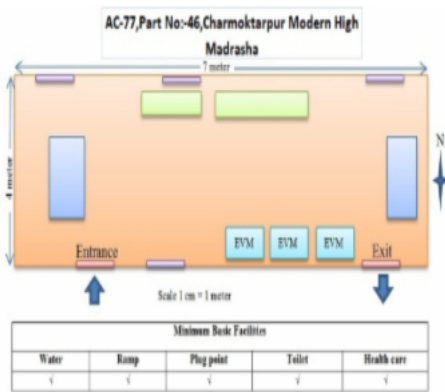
AC-77,Part No:-46,Charmoktarpur Modern High Madrasha

7 meter

4 meter

N

EVM
EVM
EVM

Entrance
Exit

Scale 1 cm = 1 meter

| Minimum Basic Facilities | | | | |
|---|---|---|---|---|
| Water | Ramp | Plug point | Toilet | Health care |
| √ | √ | √ | √ | √ |